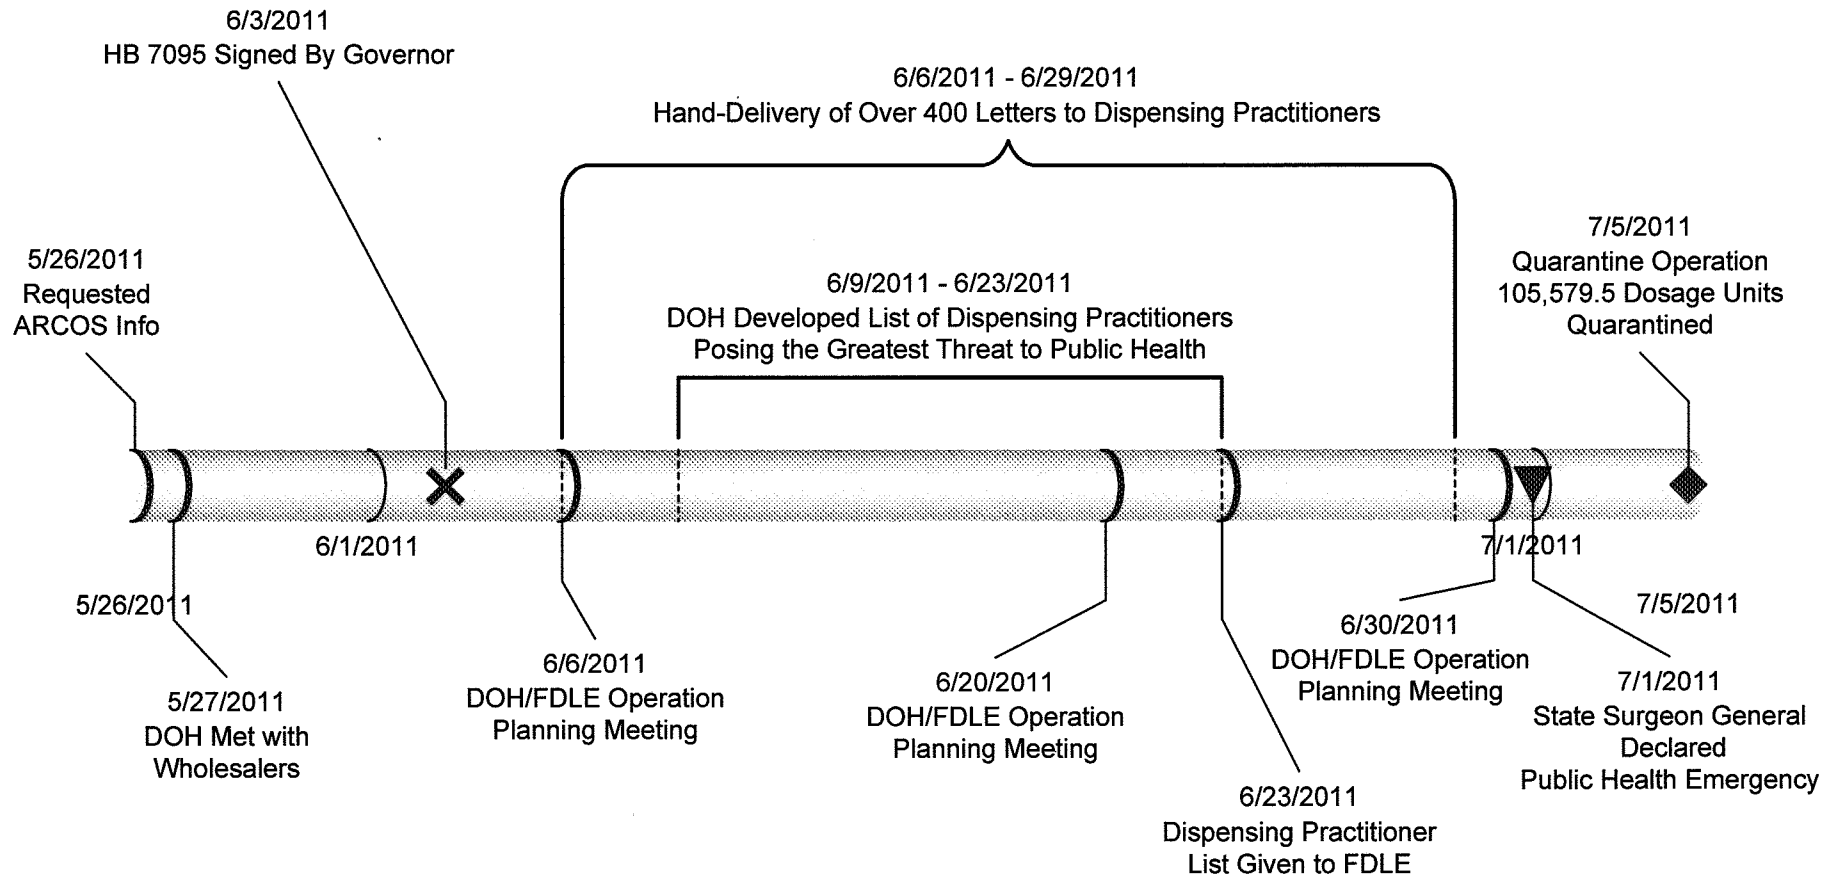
6/3/2011
HB 7095 Signed By Governor

6/6/2011 - 6/29/2011
Hand-Delivery of Over 400 Letters to Dispensing Practitioners

5/26/2011
Requested
ARCOS Info

6/9/2011 - 6/23/2011
DOH Developed List of Dispensing Practitioners
Posing the Greatest Threat to Public Health

7/5/2011
Quarantine Operation
105,579.5 Dosage Units
Quarantined

6/1/2011

7/1/2011

5/26/2011

7/5/2011

6/30/2011
DOH/FDLE Operation
Planning Meeting

5/27/2011
DOH Met with
Wholesalers

6/6/2011
DOH/FDLE Operation
Planning Meeting

6/20/2011
DOH/FDLE Operation
Planning Meeting

7/1/2011
State Surgeon General
Declared
Public Health Emergency

6/23/2011
Dispensing Practitioner
List Given to FDLE